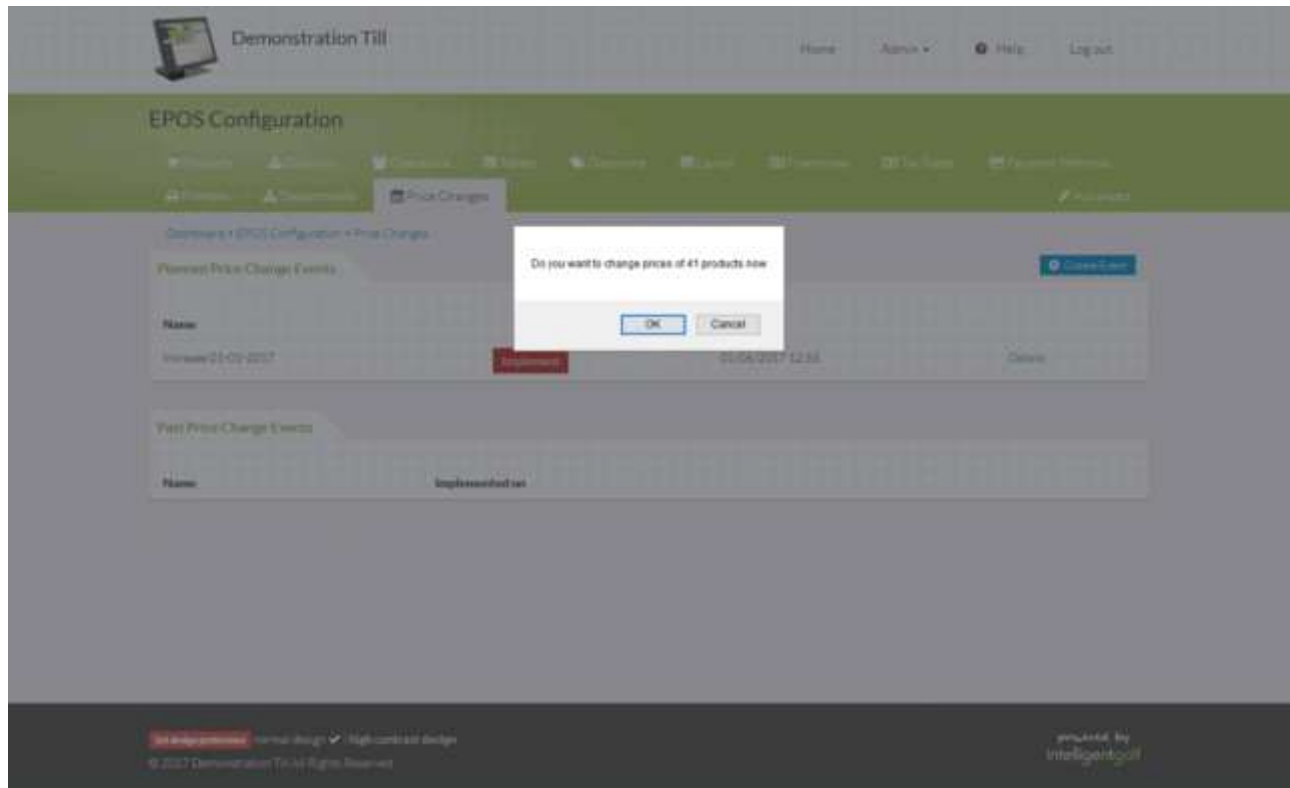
Demonstration Till

Home Admin ▾ Help Log out

EPOS Configuration

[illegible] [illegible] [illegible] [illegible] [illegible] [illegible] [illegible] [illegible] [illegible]

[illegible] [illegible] Price Changes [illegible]

Dashboard • EPOS Configuration • Price Changes

Planned Price Change Events

Create Event

Name

Increase 01-05-2017 Implement 01/06/2017 12:55 Delete

Do you want to change prices of 41 products now

OK Cancel

Past Price Change Events

Name Implemented on

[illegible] Normal design ✔ High contrast design

© 2017 Demonstration Till All Rights Reserved

powered by intelligentgolf